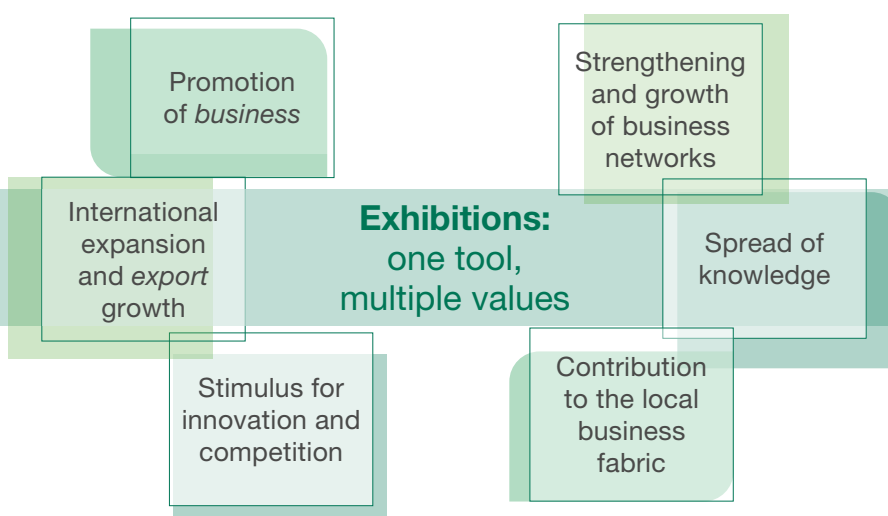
Promotion of *business*

Strengthening and growth of business networks

International expansion and *export* growth

**Exhibitions:**
one tool, multiple values

Spread of knowledge

Stimulus for innovation and competition

Contribution to the local business fabric